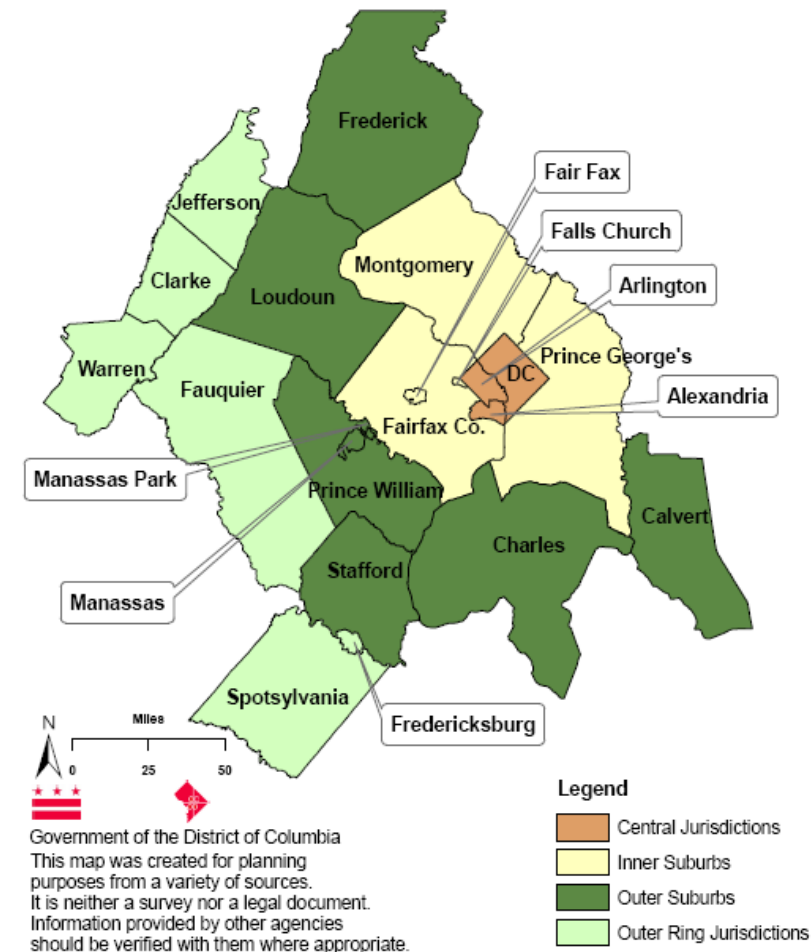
Frederick
Fair Fax
Jefferson
Falls Church
Montgomery
Clarke
Loudoun
Arlington
Prince George's
Warren
Fauquier
DC
Alexandria
Fairfax Co.
Manassas Park
Prince William
Calvert
Charles
Stafford
Manassas
Spotsylvania
Fredericksburg

N
Miles
0 25 50

Government of the District of Columbia
This map was created for planning purposes from a variety of sources. It is neither a survey nor a legal document. Information provided by other agencies should be verified with them where appropriate.

Legend
Central Jurisdictions
Inner Suburbs
Outer Suburbs
Outer Ring Jurisdictions